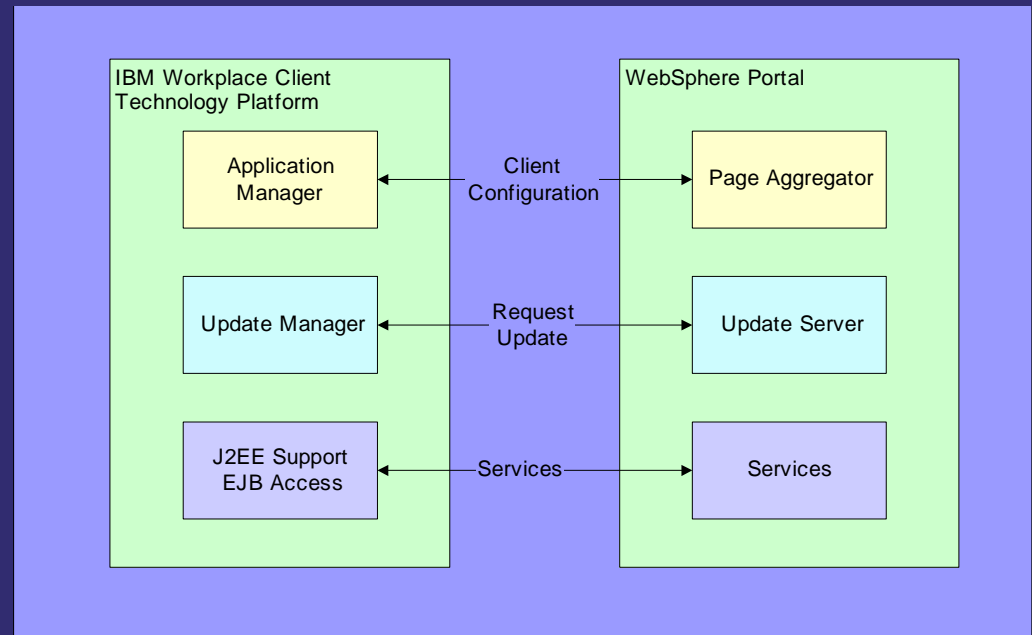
IBM Workplace Client Technology Platform

Application Manager

Update Manager

J2EE Support EJB Access

Client Configuration

Request Update

Services

WebSphere Portal

Page Aggregator

Update Server

Services